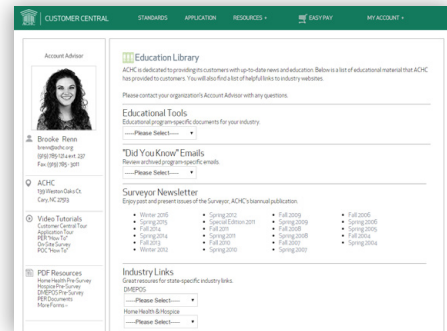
CUSTOMER CENTRAL STANDARDS APPLICATION RESOURCES ▾ EASY PAY MY ACCOUNT ▾

Account Advisor

Brooke Renn
brenn@achc.org
(919) 785-1214 ext. 237
Fax: (919) 785-3011

ACHC
139 Weston Oaks Ct.
Cary, NC 27513

Video Tutorials
Customer Central Tour
Application Tour
PEP "How To"
On-Site Survey
POC "How To"

PDF Resources
Home Health Pre-Survey
Hospice Pre-Survey
DMEPOS Pre-Survey
PER Documents
More Forms »

Education Library

ACHC is dedicated to providing its customers with up-to-date news and education. Below is a list of educational material that ACHC has provided to customers. You will also find a list of helpful links to industry websites.

Please contact your organization's Account Advisor with any questions.

Educational Tools
Educational program-specific documents for your industry.
-----Please Select----- ▾

"Did You Know" Emails
Review archived program-specific emails.
-----Please Select----- ▾

Surveyor Newsletter
Enjoy past and present issues of the Surveyor, ACHC's biannual publication.

• Winter 2016
• Spring 2015
• Fall 2014
• Spring 2014
• Fall 2013
• Winter 2012

• Spring 2012
• Special Edition 2011
• Fall 2011
• Spring 2011
• Fall 2010
• Spring 2010

• Fall 2009
• Spring 2009
• Fall 2008
• Spring 2008
• Fall 2007
• Spring 2007

• Fall 2006
• Spring 2006
• Spring 2005
• Fall 2004
• Spring 2004

Industry Links
Great resources for state-specific industry links.
DMEPOS
-----Please Select----- ▾
Home Health & Hospice
-----Please Select----- ▾